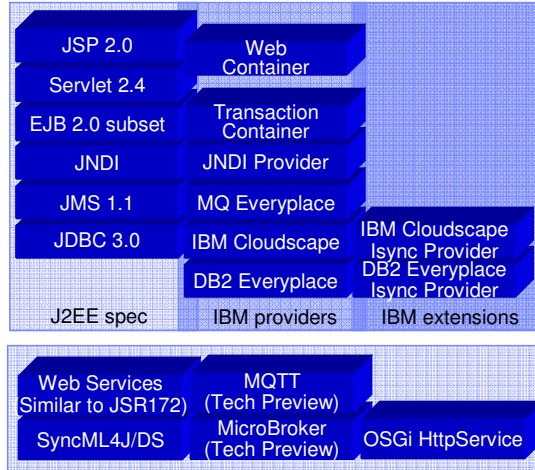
JSP 2.0

Servlet 2.4

EJB 2.0 subset

JNDI

JMS 1.1

JDBC 3.0

J2EE spec

Web Container

Transaction Container

JNDI Provider

MQ Everyplace

IBM Cloudscape

DB2 Everyplace

IBM providers

IBM Cloudscape Isync Provider

DB2 Everyplace Isync Provider

IBM extensions

Web Services Similar to JSR172)

SyncML4J/DS

MQTT (Tech Preview)

MicroBroker (Tech Preview)

OSGi HttpService